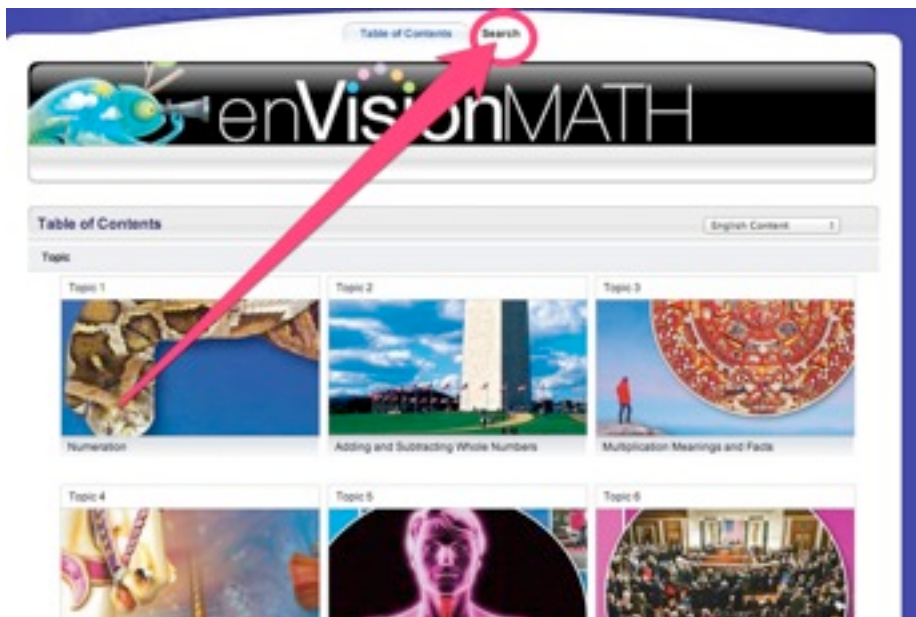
Table of Contents Search

enVisionMATH

Table of Contents

English Content

Topic

Topic 1

Numeration

Topic 2

Adding and Subtracting Whole Numbers

Topic 3

Multiplication Meanings and Facts

Topic 4

Topic 5

Topic 6